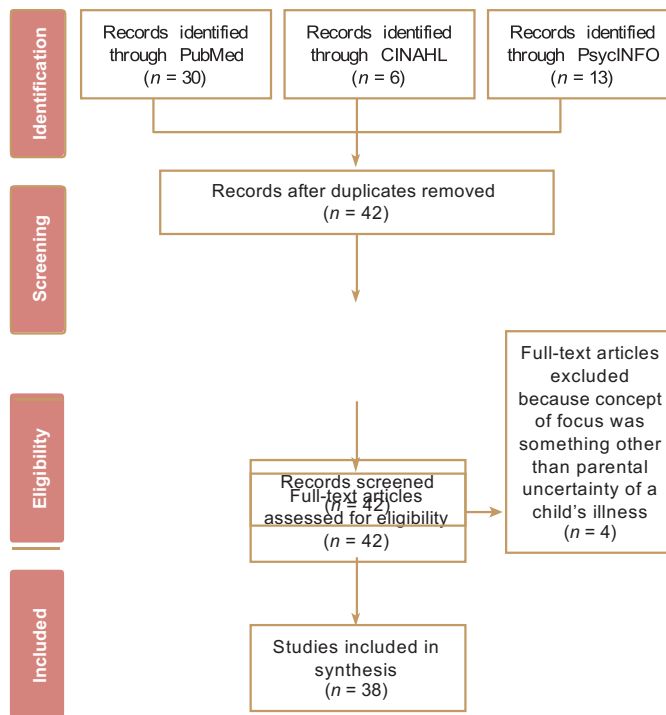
Identification

Records identified through PubMed ($n$ = 30)

Records identified through CINAHL ($n$ = 6)

Records identified through PsycINFO ($n$ = 13)

Screening

Records after duplicates removed ($n$ = 42)

Eligibility

Records screened ($n$ = 42)

Full-text articles assessed for eligibility ($n$ = 42)

Full-text articles excluded because concept of focus was something other than parental uncertainty of a child's illness ($n$ = 4)

Included

Studies included in synthesis ($n$ = 38)